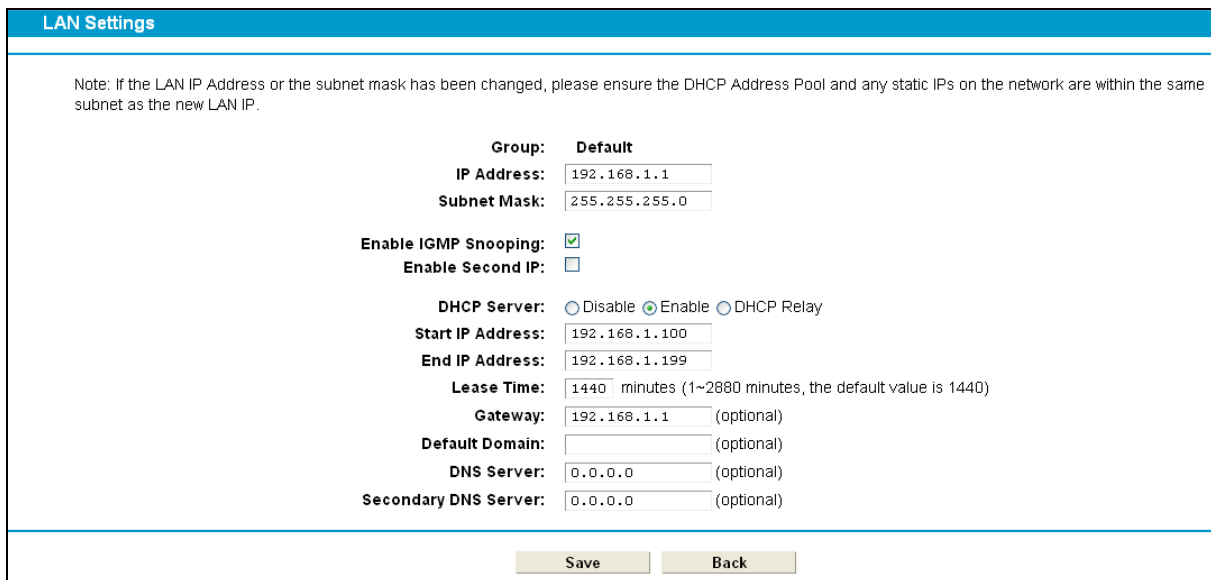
LAN Settings

Note: If the LAN IP Address or the subnet mask has been changed, please ensure the DHCP Address Pool and any static IPs on the network are within the same subnet as the new LAN IP.

Group: Default
IP Address: 192.168.1.1
Subnet Mask: 255.255.255.0

Enable IGMP Snooping:
Enable Second IP:

DHCP Server: Disable Enable DHCP Relay
Start IP Address: 192.168.1.100
End IP Address: 192.168.1.199
Lease Time: 1440 minutes (1~2880 minutes, the default value is 1440)
Gateway: 192.168.1.1 (optional)
Default Domain: (optional)
DNS Server: 0.0.0.0 (optional)
Secondary DNS Server: 0.0.0.0 (optional)

Save Back